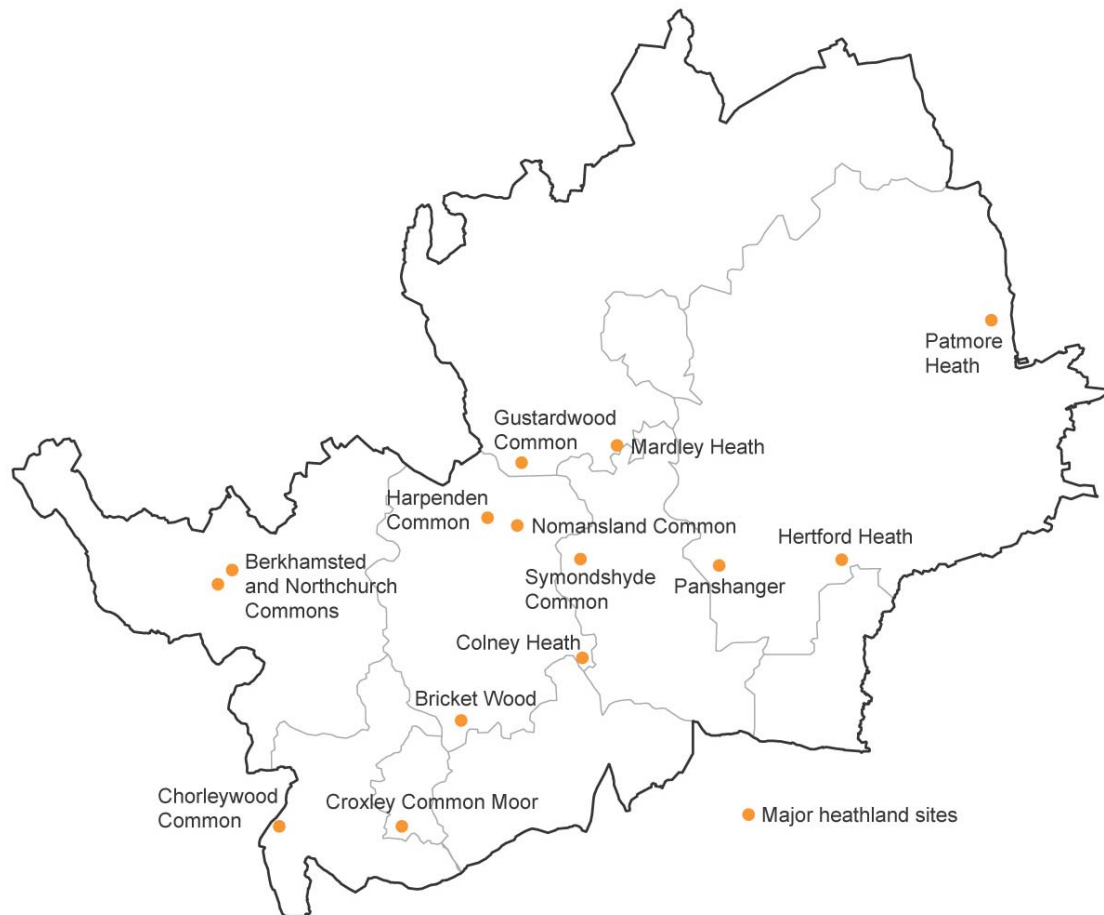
Patmore Heath

Gustardwood Common

Mardley Heath

Harpenden Common

Nomansland Common

Hertford Heath

Berkhamsted and Northchurch Commons

Symondshyde Common

Panshanger

Colney Heath

Bricket Wood

Chorleywood Common

Croxley Common Moor

Major heathland sites